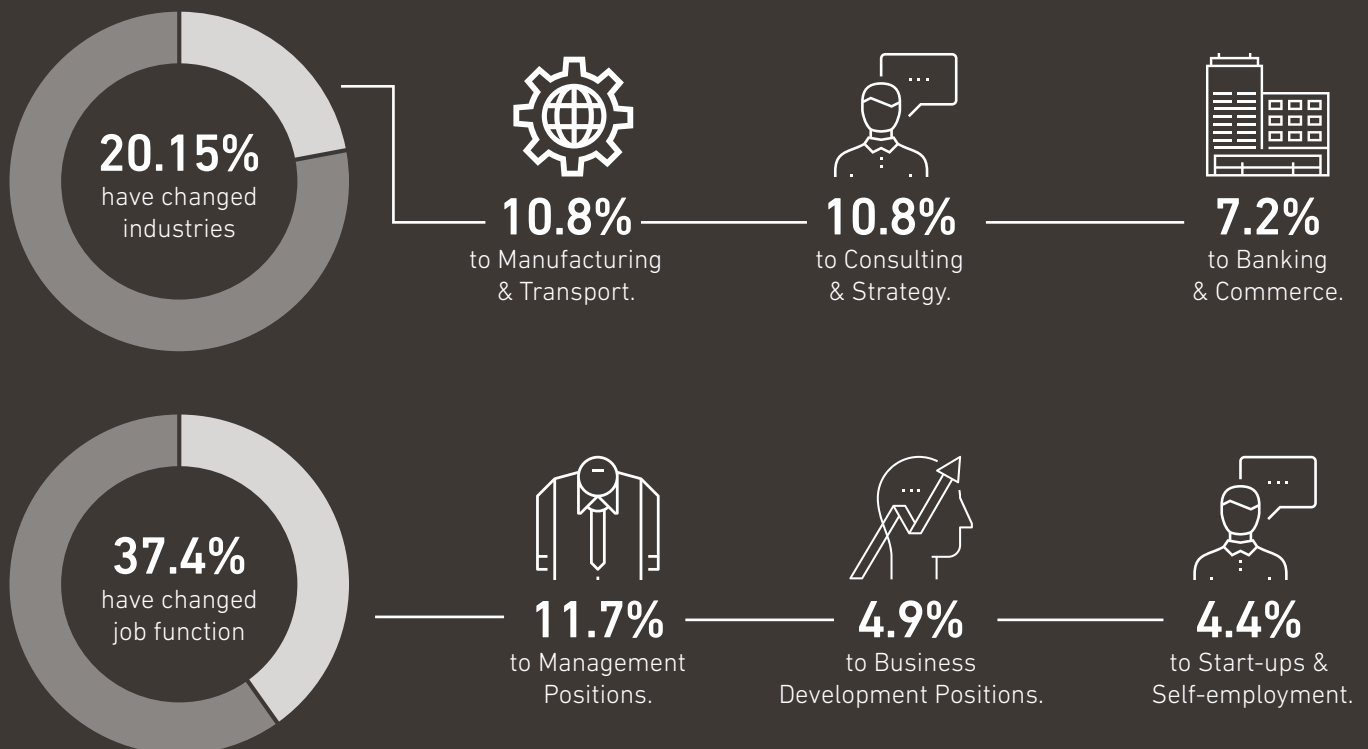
20.15%
have changed
industries

10.8%
to Manufacturing
& Transport.

10.8%
to Consulting
& Strategy.

7.2%
to Banking
& Commerce.

37.4%
have changed
job function

11.7%
to Management
Positions.

4.9%
to Business
Development Positions.

4.4%
to Start-ups &
Self-employment.